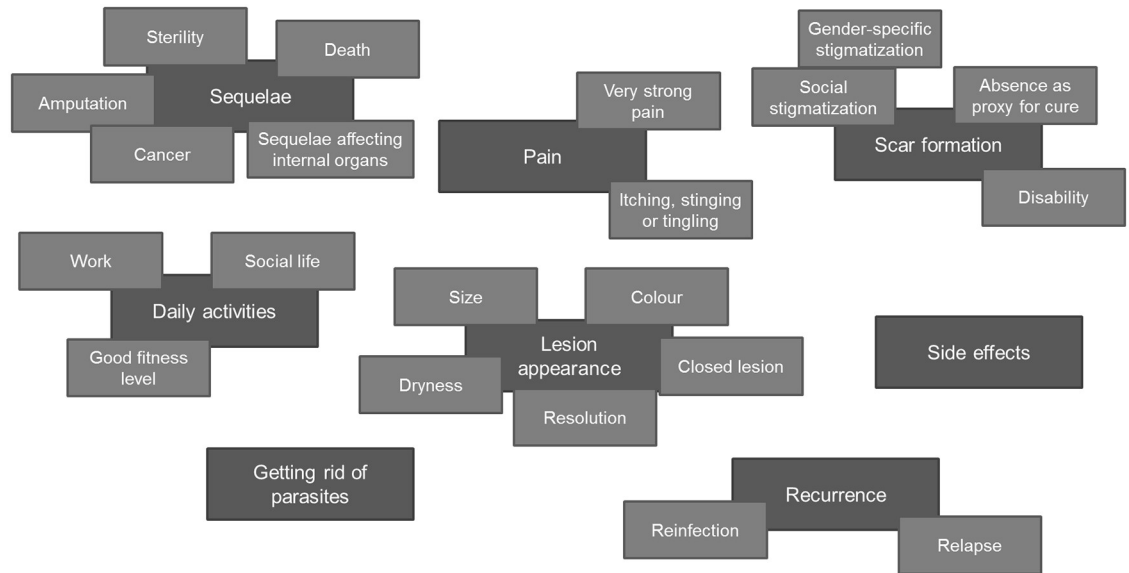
Sterility

Death

Amputation

Sequelae

Cancer

Sequelae affecting internal organs

Very strong pain

Pain

Itching, stinging or tingling

Gender-specific stigmatization

Social stigmatization

Absence as proxy for cure

Scar formation

Disability

Work

Social life

Daily activities

Good fitness level

Size

Colour

Lesion appearance

Dryness

Closed lesion

Resolution

Side effects

Getting rid of parasites

Recurrence

Reinfection

Relapse